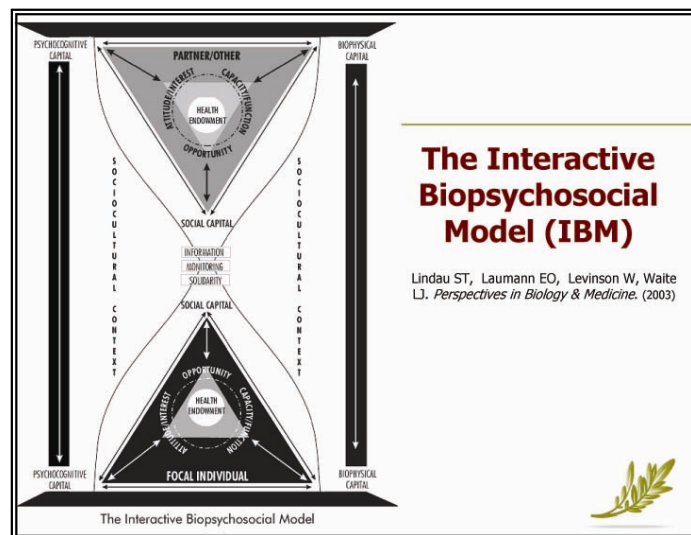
PSYCHOCOGNITIVE CAPITAL

BIOPHYSICAL CAPITAL

PARTNER/OTHER

ATTITUDE/INTEREST

CAPACITY/FUNCTION

HEALTH ENDOWMENT

OPPORTUNITY

SOCIOCULTURAL CONTEXT

SOCIOCULTURAL CONTEXT

SOCIAL CAPITAL

INFORMATION

MONITORING

SOLIDARITY

SOCIAL CAPITAL

OPPORTUNITY

HEALTH ENDOWMENT

ATTITUDE/INTEREST

CAPACITY/FUNCTION

PSYCHOCOGNITIVE CAPITAL

FOCAL INDIVIDUAL

BIOPHYSICAL CAPITAL

The Interactive Biopsychosocial Model

The Interactive Biopsychosocial Model (IBM)

Lindau ST, Laumann EO, Levinson W, Waite LJ. *Perspectives in Biology & Medicine.* (2003)